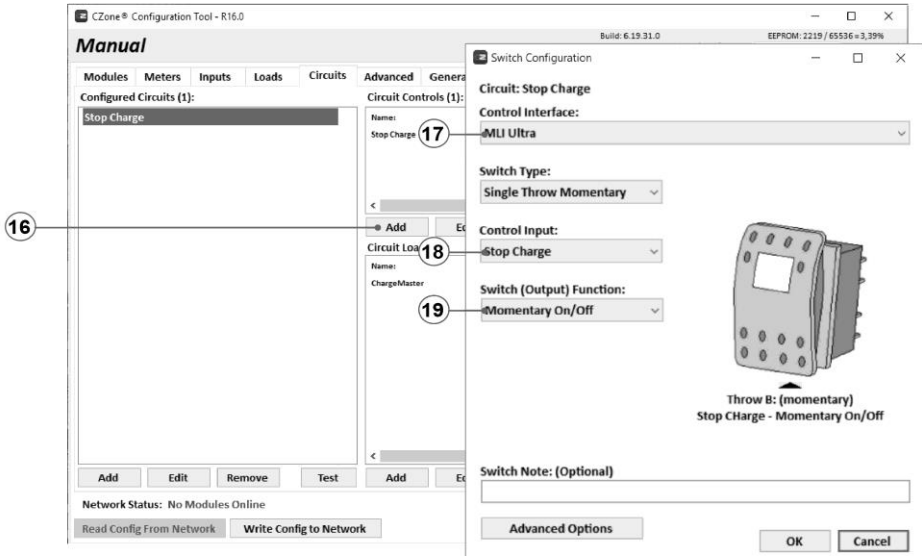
CZone® Configuration Tool - R16.0

Manual

Build: 6.19.31.0

EEPROM: 2219 / 65536 = 3,39%

Modules Meters Inputs Loads Circuits Advanced Genera

Configured Circuits (1):

Stop Charge

Circuit Controls (1):

Name:

Stop Charge

17

16

Add

Ed

Circuit Loa

18

Name:

ChargeMaster

19

Add Edit Remove Test Add Ed

Network Status: No Modules Online

Read Config From Network Write Config to Network

Switch Configuration

Circuit: Stop Charge

Control Interface:

MLI Ultra

Switch Type:

Single Throw Momentary

Control Input:

Stop Charge

Switch (Output) Function:

Momentary On/Off

Throw B: (momentary)
Stop CHarge - Momentary On/Off

Switch Note: (Optional)

Advanced Options

OK Cancel